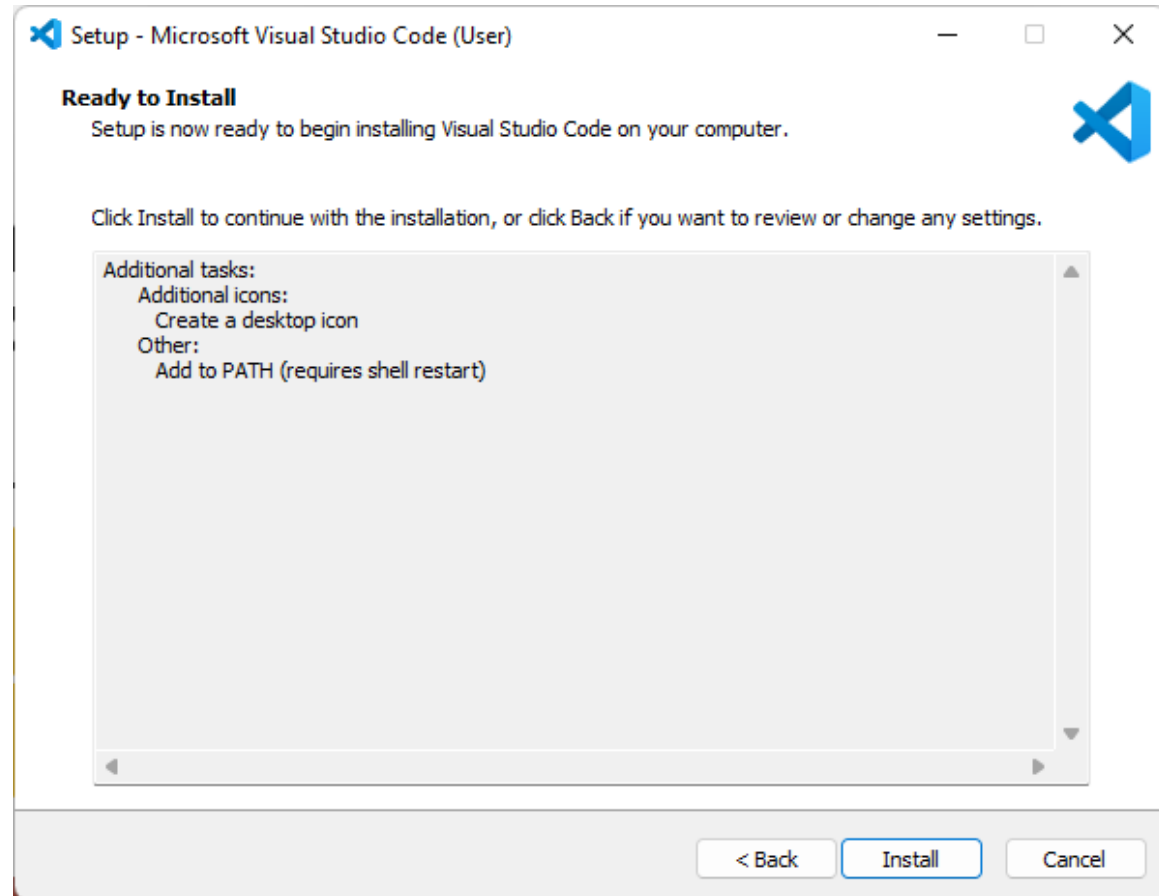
Setup - Microsoft Visual Studio Code (User)

Ready to Install
Setup is now ready to begin installing Visual Studio Code on your computer.

Click Install to continue with the installation, or click Back if you want to review or change any settings.

Additional tasks:
Additional icons:
Create a desktop icon
Other:
Add to PATH (requires shell restart)

< Back
Install
Cancel